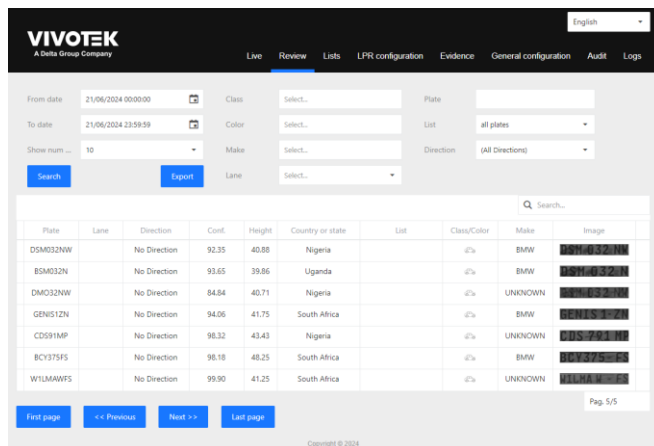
English

VIVOTEK
A Delta Group Company

Live Review Lists LPR configuration Evidence General configuration Audit Logs

From date 21/06/2024 00:00:00
To date 21/06/2024 23:59:59
Show num ... 10
Search
Export
Class Select...
Color Select...
Make Select...
Lane Select...
Plate
List all plates
Direction (All Directions)

Search...

| Plate | Lane | Direction | Conf. | Height | Country or state | List | Class/Color | Make | Image |
|---|---|---|---|---|---|---|---|---|---|
| DSM032NW | | No Direction | 92.35 | 40.88 | Nigeria | | | BMW | DSM 032 NW |
| BSM032N | | No Direction | 93.65 | 39.86 | Uganda | | | BMW | DSM 032 N |
| DMO32NW | | No Direction | 84.84 | 40.71 | Nigeria | | | UNKNOWN | DSM 032 NW |
| GENIS1ZN | | No Direction | 94.06 | 41.75 | South Africa | | | BMW | GENIS 1 ZN |
| CDS91MP | | No Direction | 98.32 | 43.43 | Nigeria | | | BMW | CDS 791 MP |
| BCY37SFS | | No Direction | 98.18 | 48.25 | South Africa | | | BMW | BCY 375 FS |
| W1LMAWFS | | No Direction | 99.90 | 41.25 | South Africa | | | UNKNOWN | WILMA W FS |

Pag. 5/5

First page << Previous Next >> Last page

Copyright © 2024